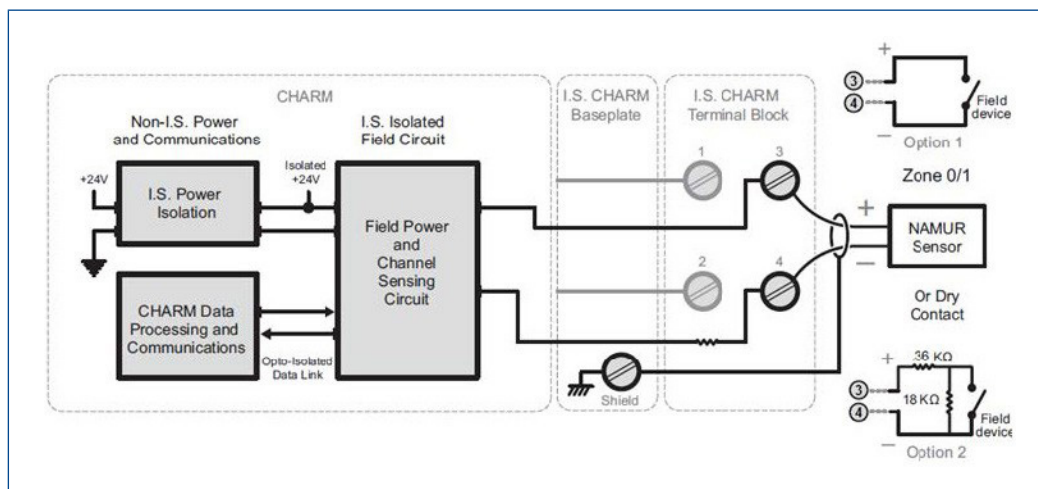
CHARM

Non-I.S. Power and Communications

I.S. Isolated Field Circuit

+24V

Isolated +24V

I.S. Power Isolation

Field Power and Channel Sensing Circuit

CHARM Data Processing and Communications

Opto-Isolated Data Link

I.S. CHARM Baseplate

Shield

I.S. CHARM Terminal Block

1

2

3

4

+

3

4

−

Field device

Option 1

Zone 0/1

+

−

NAMUR Sensor

Or Dry Contact

+

36 KΩ

3

18 KΩ

4

−

Field device

Option 2